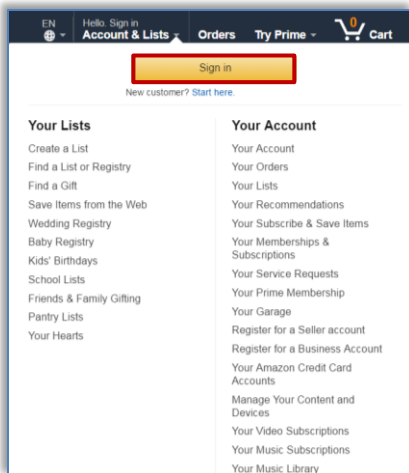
EN

Hello. Sign in
Account & Lists

Orders

Try Prime

0
Cart

Sign in

New customer? Start here.

Your Lists

Create a List
Find a List or Registry
Find a Gift
Save Items from the Web
Wedding Registry
Baby Registry
Kids' Birthdays
School Lists
Friends & Family Gifting
Pantry Lists
Your Hearts

Your Account

Your Account
Your Orders
Your Lists
Your Recommendations
Your Subscribe & Save Items
Your Memberships & Subscriptions
Your Service Requests
Your Prime Membership
Your Garage
Register for a Seller account
Register for a Business Account
Your Amazon Credit Card Accounts
Manage Your Content and Devices
Your Video Subscriptions
Your Music Subscriptions
Your Music Library